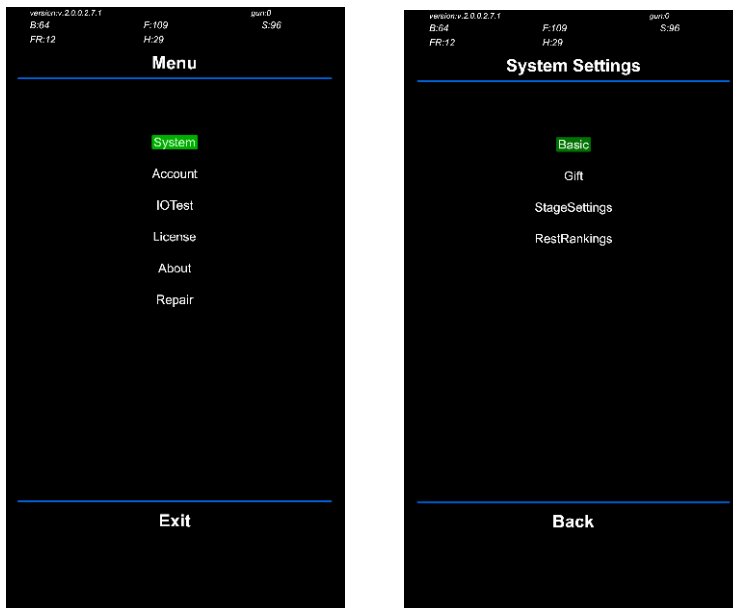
version:v.2.0.0.2.7.1
gun:0
B:64
F:109
S:96
FR:12
H:29

Menu

System
Account
IOTest
License
About
Repair

Exit

version:v.2.0.0.2.7.1
gun:0
B:64
F:109
S:96
FR:12
H:29

System Settings

Basic
Gift
StageSettings
RestRankings

Back